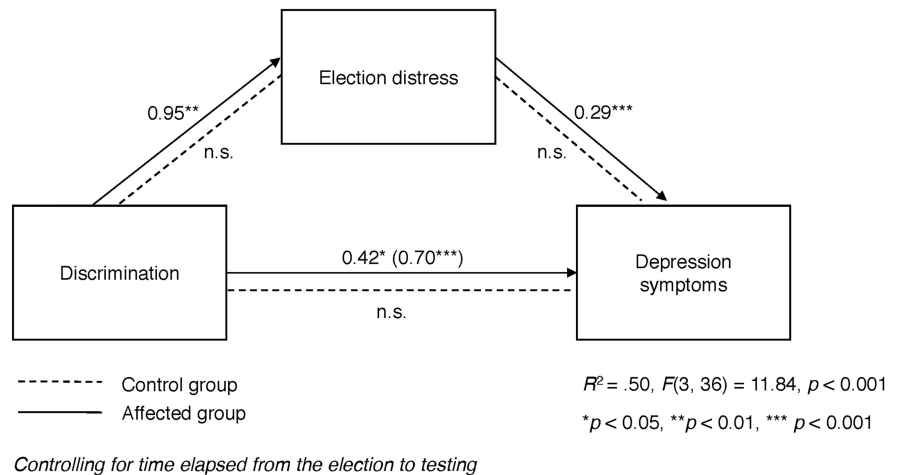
Election distress

0.95**

n.s.

0.29***

n.s.

Discrimination

0.42* (0.70***)

n.s.

Depression symptoms

Control group

Affected group

$R^2 = .50$, $F(3, 36) = 11.84$, $p < 0.001$

$^*p < 0.05$, $^{**}p < 0.01$, $^{***}$ $p < 0.001$

Controlling for time elapsed from the election to testing